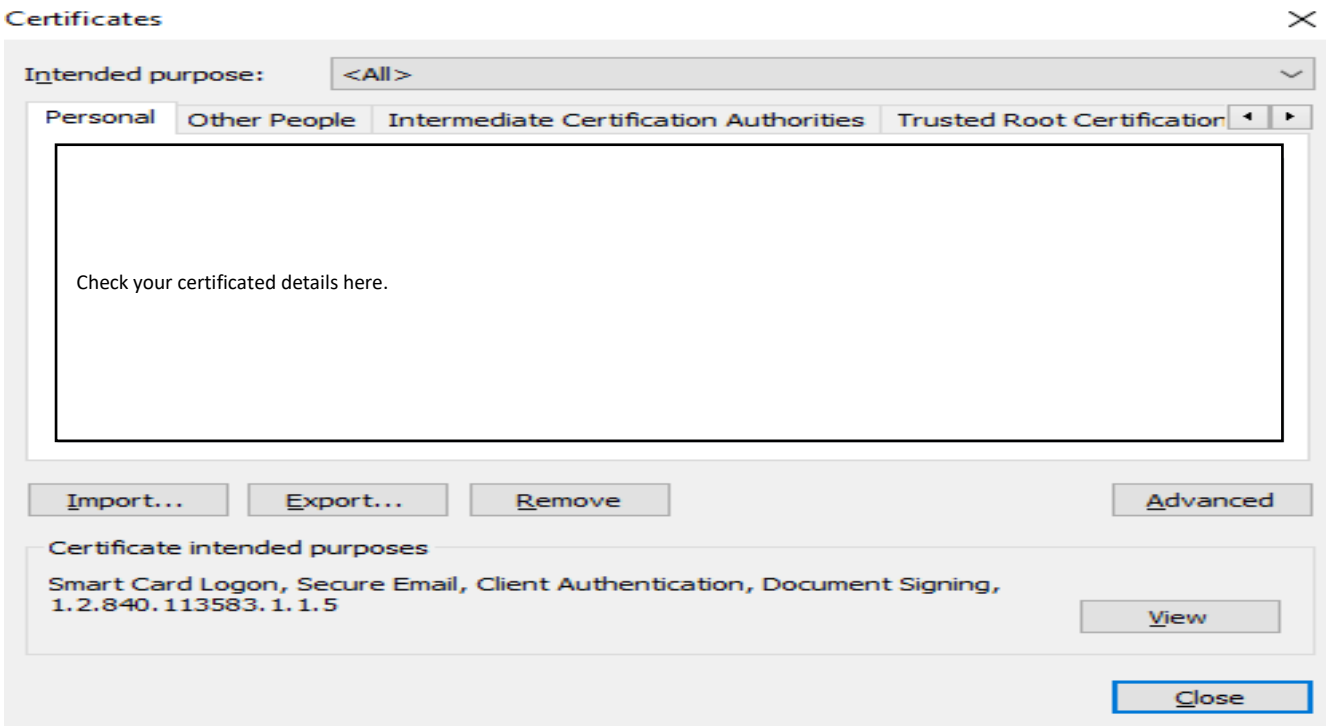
Certificates

×

Intended purpose: <All>

Personal | Other People | Intermediate Certification Authorities | Trusted Root Certification

Check your certificated details here.

Import... Export... Remove Advanced

Certificate intended purposes

Smart Card Logon, Secure Email, Client Authentication, Document Signing, 1.2.840.113583.1.1.5

View

Close